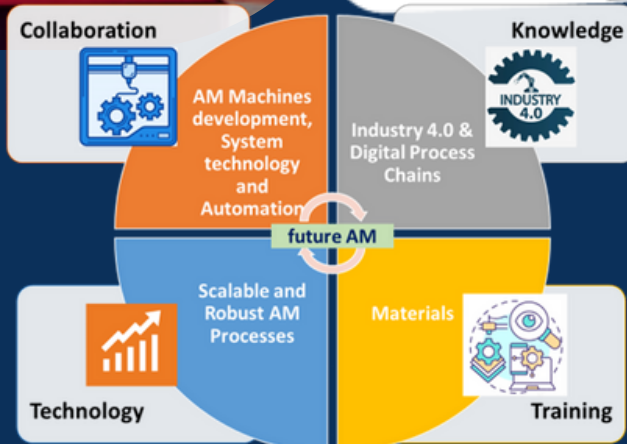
Collaboration

Knowledge

INDUSTRY 4.0

AM Machines development, System technology and Automation

Industry 4.0 & Digital Process Chains

future AM

Scalable and Robust AM Processes

Materials

Technology

Training